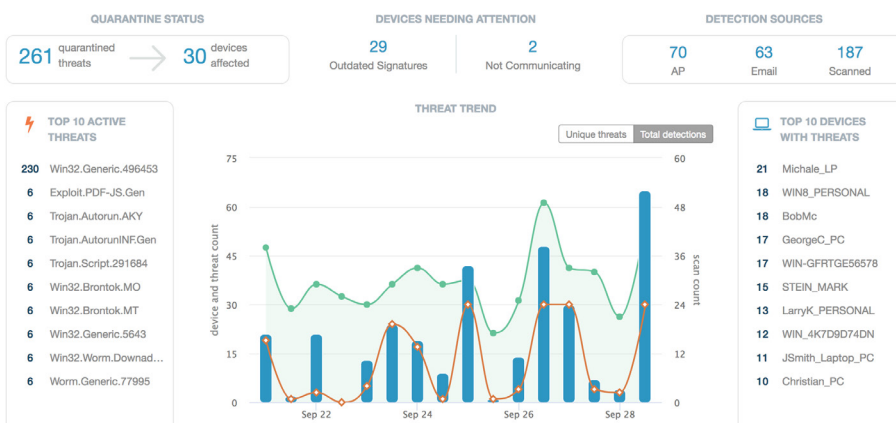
QUARANTINE STATUS

261 quarantined threats → 30 devices affected

DEVICES NEEDING ATTENTION

29
Outdated Signatures

2
Not Communicating

DETECTION SOURCES

70
AP

63
Email

187
Scanned

TOP 10 ACTIVE THREATS

| | |
|---|---|
| 230 | Win32.Generic.496453 |
| 6 | Exploit.PDF-JS.Gen |
| 6 | Trojan.Autorun.AKY |
| 6 | Trojan.AutorunINF.Gen |
| 6 | Trojan.Script.291684 |
| 6 | Win32.Brontok.MO |
| 6 | Win32.Brontok.MT |
| 6 | Win32.Generic.5643 |
| 6 | Win32.Worm.Downad... |
| 6 | Worm.Generic.77995 |

THREAT TREND

Unique threats | Total detections

device and threat count
75
60
45
30
15
0

scan count
60
48
36
24
12
0

Sep 22
Sep 24
Sep 26
Sep 28

TOP 10 DEVICES WITH THREATS

| | |
|---|---|
| 21 | Michale_LP |
| 18 | WIN8_PERSONAL |
| 18 | BobMc |
| 17 | GeorgeC_PC |
| 17 | WIN-GFRTGE56578 |
| 15 | STEIN_MARK |
| 13 | LarryK_PERSONAL |
| 12 | WIN_4K7D9D74DN |
| 11 | JSmith_Laptop_PC |
| 10 | Christian_PC |